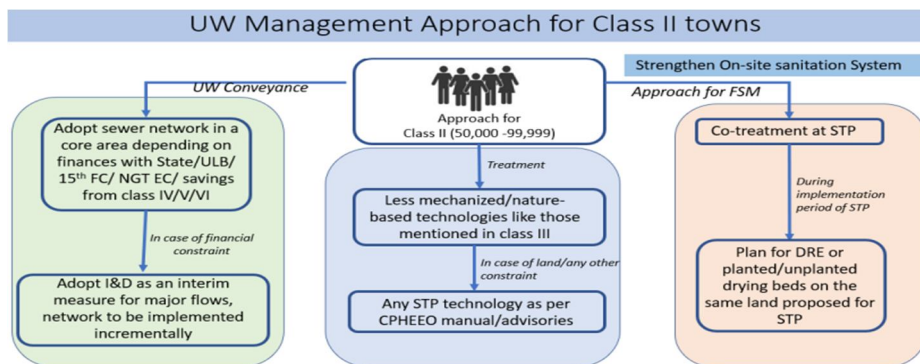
UW Management Approach for Class II towns

Strengthen On-site sanitation System

UW Conveyance

Approach for Class II (50,000 -99,999)

Approach for FSM

Adopt sewer network in a core area depending on finances with State/ULB/ 15$^{th}$ FC/ NGT EC/ savings from class IV/V/VI

In case of financial constraint

Adopt I&D as an interim measure for major flows, network to be implemented incrementally

Treatment

Less mechanized/nature-based technologies like those mentioned in class III

In case of land/any other constraint

Any STP technology as per CPHEEO manual/advisories

Co-treatment at STP

During implementation period of STP

Plan for DRE or planted/unplanted drying beds on the same land proposed for STP